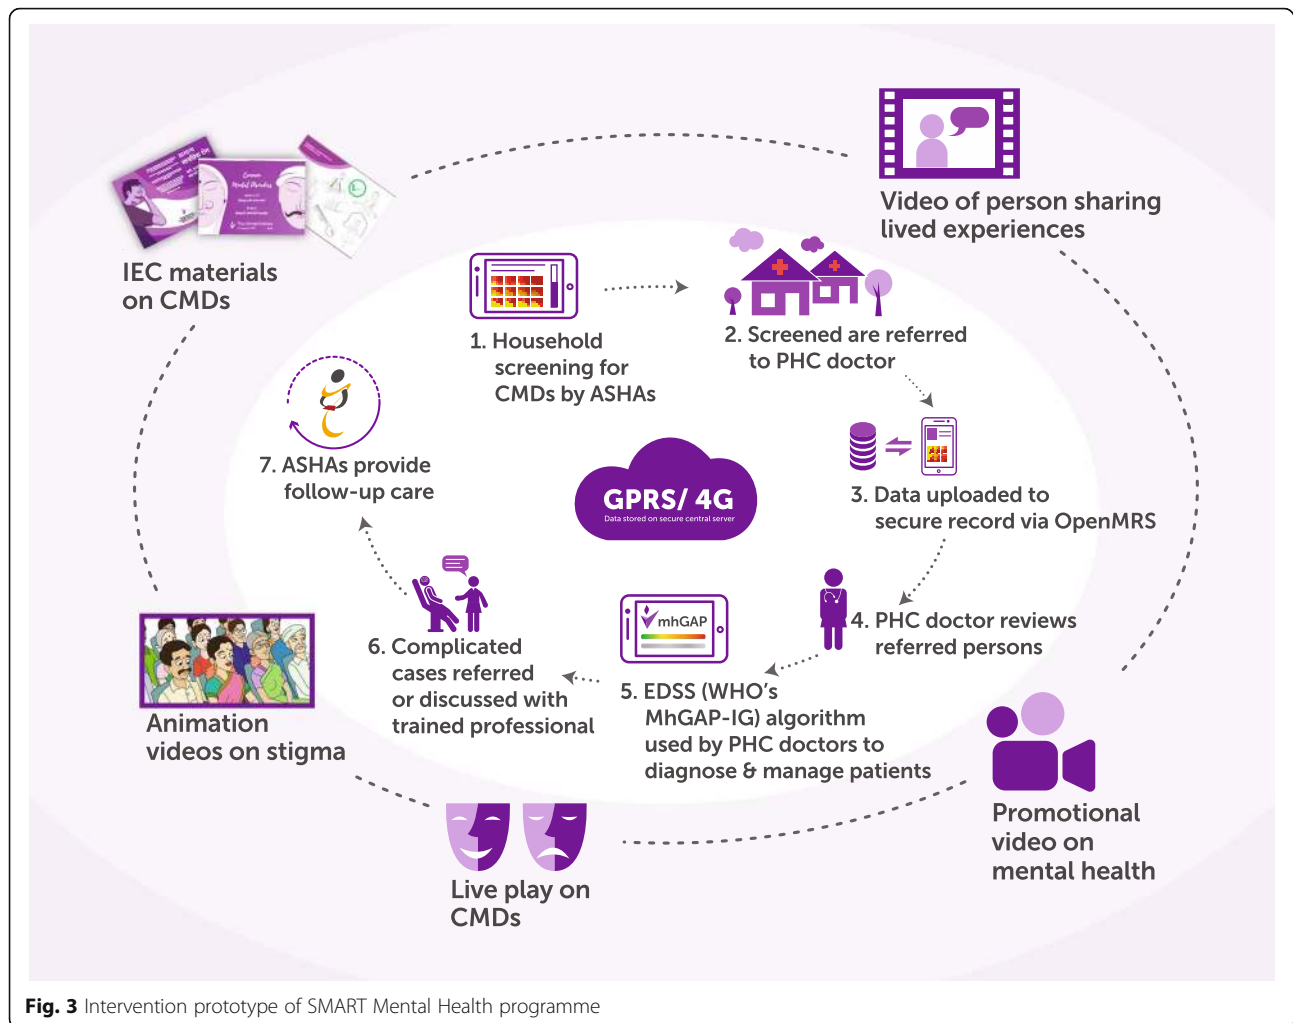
Video of person sharing lived experiences

IEC materials on CMDs

1. Household screening for CMDs by ASHAs

2. Screened are referred to PHC doctor

7. ASHAs provide follow-up care

GPRS/ 4G
Data stored on secure central server

3. Data uploaded to secure record via OpenMRS

mhGAP

4. PHC doctor reviews referred persons

6. Complicated cases referred or discussed with trained professional

5. EDSS (WHO's MhGAP-IG) algorithm used by PHC doctors to diagnose & manage patients

Animation videos on stigma

Live play on CMDs

Promotional video on mental health

**Fig. 3** Intervention prototype of SMART Mental Health programme